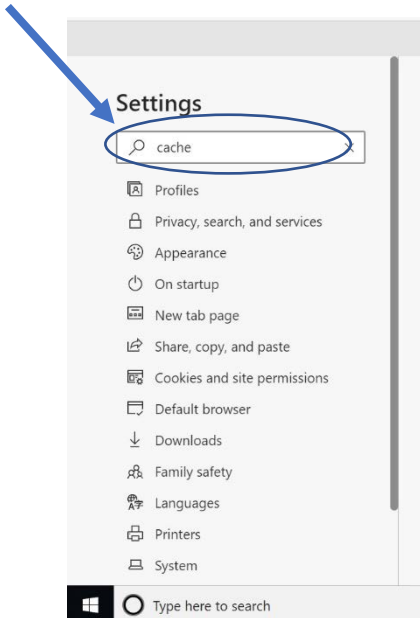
Settings

cache

Profiles
Privacy, search, and services
Appearance
On startup
New tab page
Share, copy, and paste
Cookies and site permissions
Default browser
Downloads
Family safety
Languages
Printers
System

Type here to search